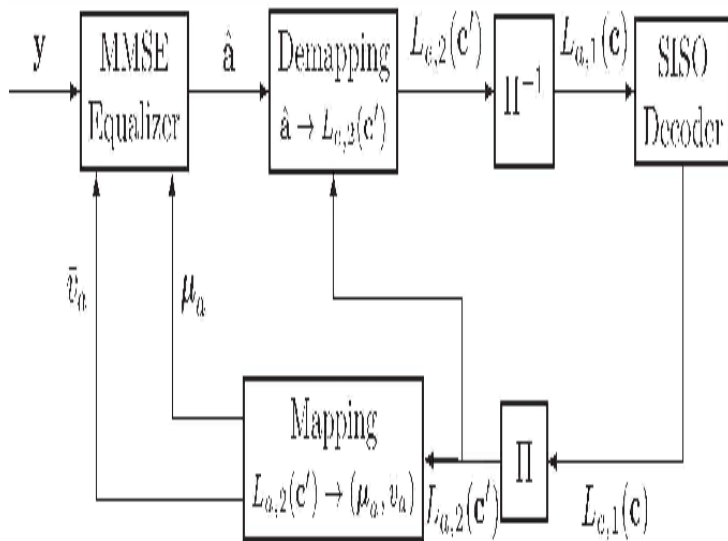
y

MMSE Equalizer

$\hat{a}$

Demapping $\hat{a} \rightarrow L_{e,2}(c')$

$L_{e,2}(c')$

$\Pi^{-1}$

$L_{a,1}(c)$

SISO Decoder

$\bar{v}_a$

$\mu_a$

Mapping $L_{a,2}(c') \rightarrow (\mu_a, v_a)$

$L_{a,2}(c')$

$\Pi$

$L_{e,1}(c)$